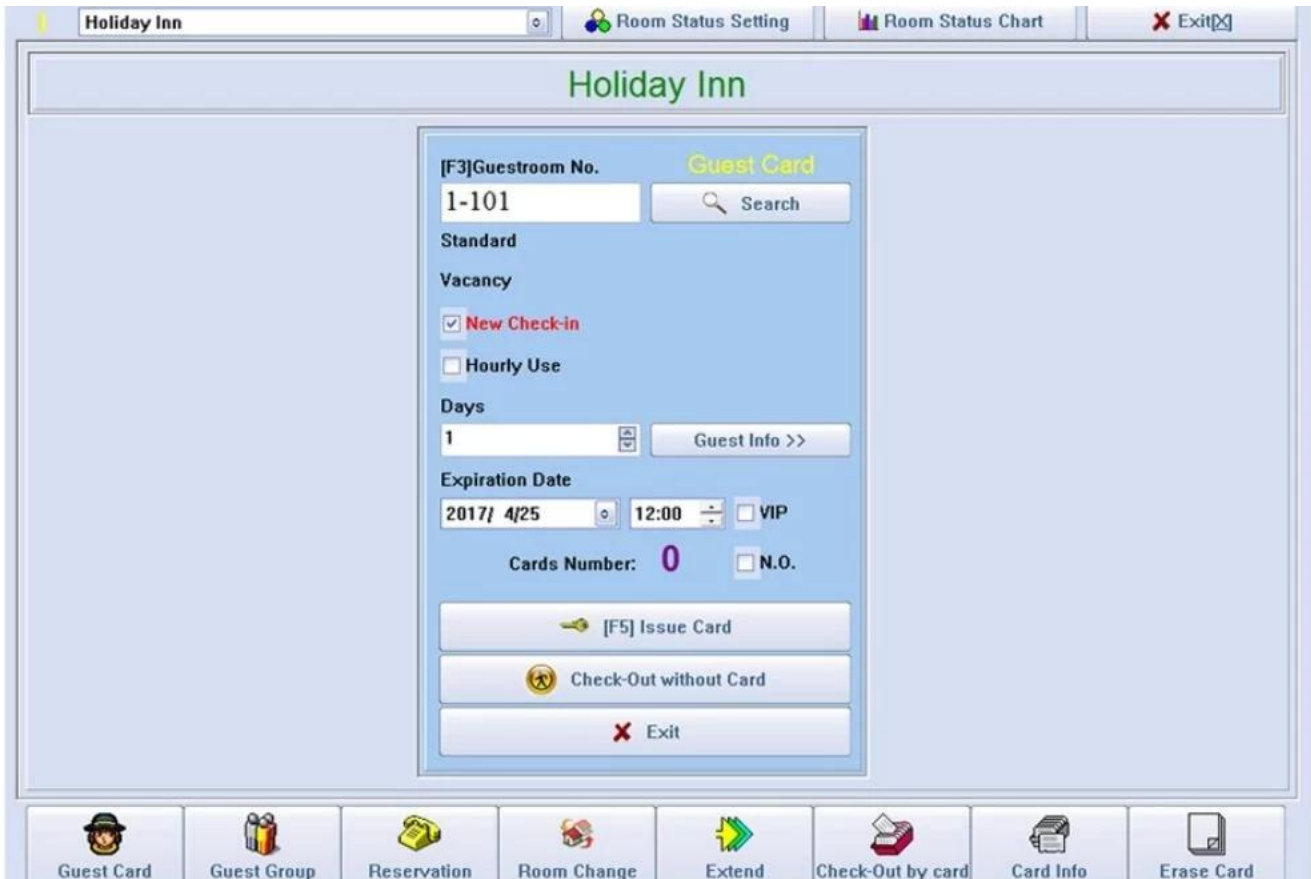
Holiday Inn
Room Status Setting
Room Status Chart
Exit[X]

Holiday Inn

[F3]Guestroom No.
Guest Card
1-101
Search
Standard
Vacancy
New Check-in
Hourly Use
Days
1
Guest Info >>
Expiration Date
2017/ 4/25
12:00
VIP
Cards Number: 0
N.O.
[F5] Issue Card
Check-Out without Card
Exit

Guest Card
Guest Group
Reservation
Room Change
Extend
Check-Out by card
Card Info
Erase Card